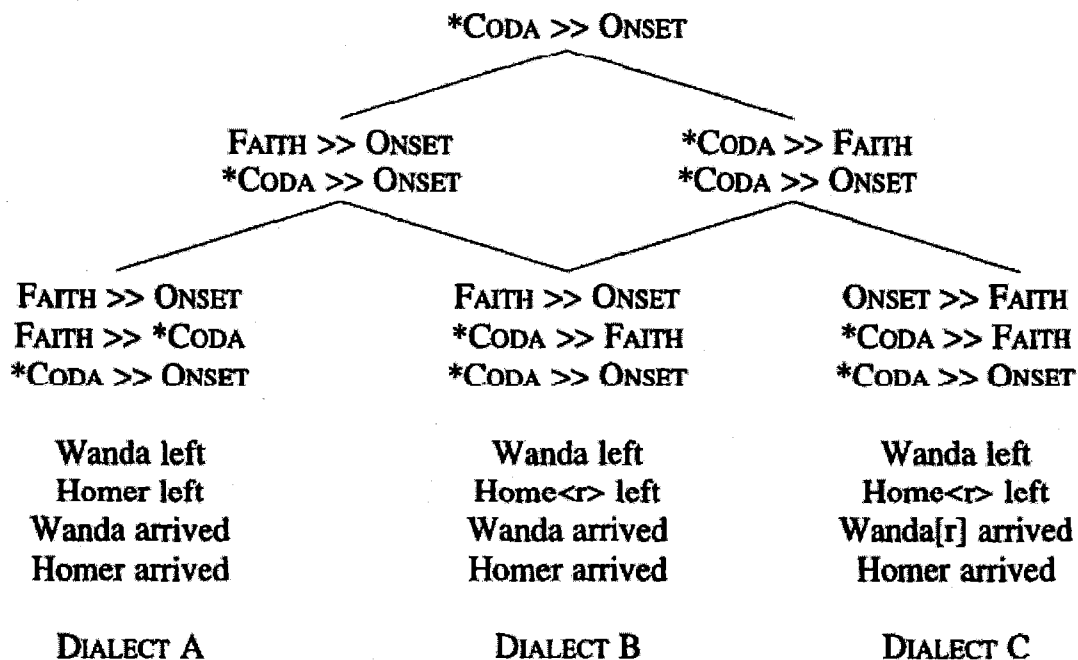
*CODA >> ONSET

FAITH >> ONSET
*CODA >> ONSET

*CODA >> FAITH
*CODA >> ONSET

FAITH >> ONSET
FAITH >> *CODA
*CODA >> ONSET

Wanda left
Homer left
Wanda arrived
Homer arrived

DIALECT A

FAITH >> ONSET
*CODA >> FAITH
*CODA >> ONSET

Wanda left
Home<r> left
Wanda arrived
Homer arrived

DIALECT B

ONSET >> FAITH
*CODA >> FAITH
*CODA >> ONSET

Wanda left
Home<r> left
Wanda[r] arrived
Homer arrived

DIALECT C